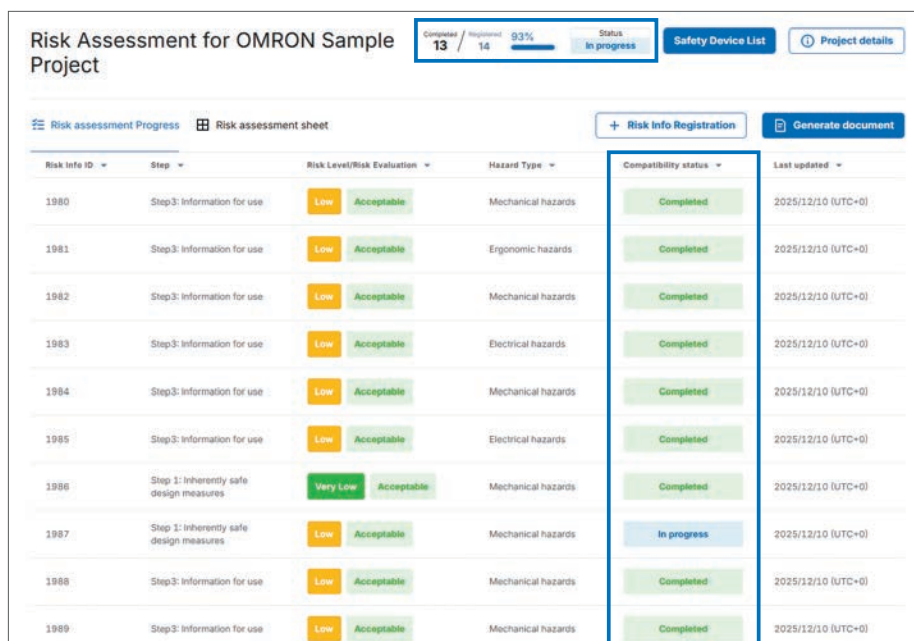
Risk Assessment for OMRON Sample Project

Completed 13 / Registered 14 93% Status In progress

Safety Device List

Project details

Risk assessment Progress

Risk assessment sheet

+ Risk Info Registration

Generate document

| Risk Info ID | Step | Risk Level/Risk Evaluation | Hazard Type | Compatibility status | Last updated |
|---|---|---|---|---|---|
| 1980 | Step3: Information for use | Low Acceptable | Mechanical hazards | Completed | 2025/12/10 (UTC+0) |
| 1981 | Step3: Information for use | Low Acceptable | Ergonomic hazards | Completed | 2025/12/10 (UTC+0) |
| 1982 | Step3: Information for use | Low Acceptable | Mechanical hazards | Completed | 2025/12/10 (UTC+0) |
| 1983 | Step3: Information for use | Low Acceptable | Electrical hazards | Completed | 2025/12/10 (UTC+0) |
| 1984 | Step3: Information for use | Low Acceptable | Mechanical hazards | Completed | 2025/12/10 (UTC+0) |
| 1985 | Step3: Information for use | Low Acceptable | Electrical hazards | Completed | 2025/12/10 (UTC+0) |
| 1986 | Step 1: Inherently safe design measures | Very Low Acceptable | Mechanical hazards | Completed | 2025/12/10 (UTC+0) |
| 1987 | Step 1: Inherently safe design measures | Low Acceptable | Mechanical hazards | In progress | 2025/12/10 (UTC+0) |
| 1988 | Step3: Information for use | Low Acceptable | Mechanical hazards | Completed | 2025/12/10 (UTC+0) |
| 1989 | Step3: Information for use | Low Acceptable | Mechanical hazards | Completed | 2025/12/10 (UTC+0) |